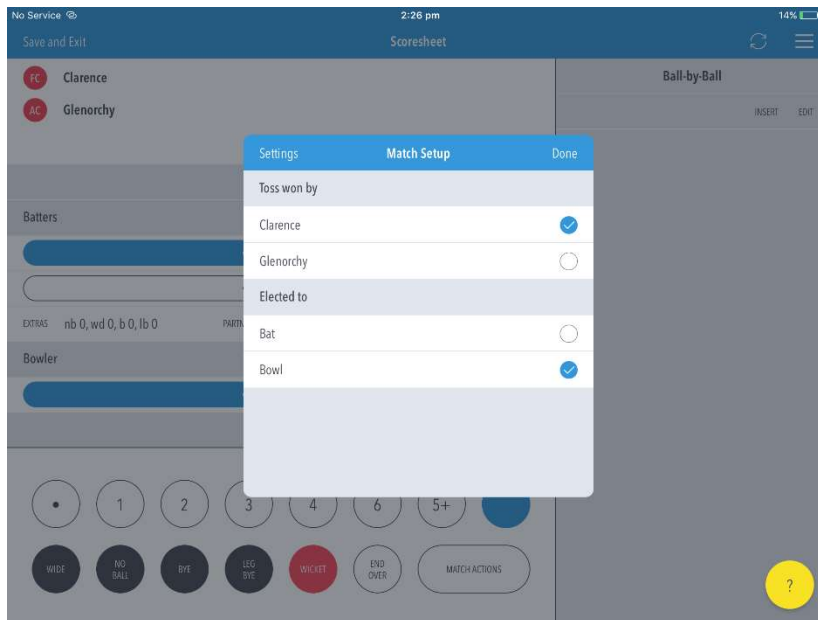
No Service
2:26 pm
14%

Save and Exit
Scoresheet

FC Clarence
AC Glenorchy

Ball-by-Ball
INSERT EDIT

Settings
Match Setup
Done

Toss won by
Clarence
Glenorchy

Elected to
Bat
Bowl

Batters

EXTRAS nb 0, wd 0, b 0, lb 0
PARTN

Bowler

•
1
2
3
4
6
5+

WIDE
NO BALL
BYE
LEG BYE
WICKET
END OVER
MATCH ACTIONS

?